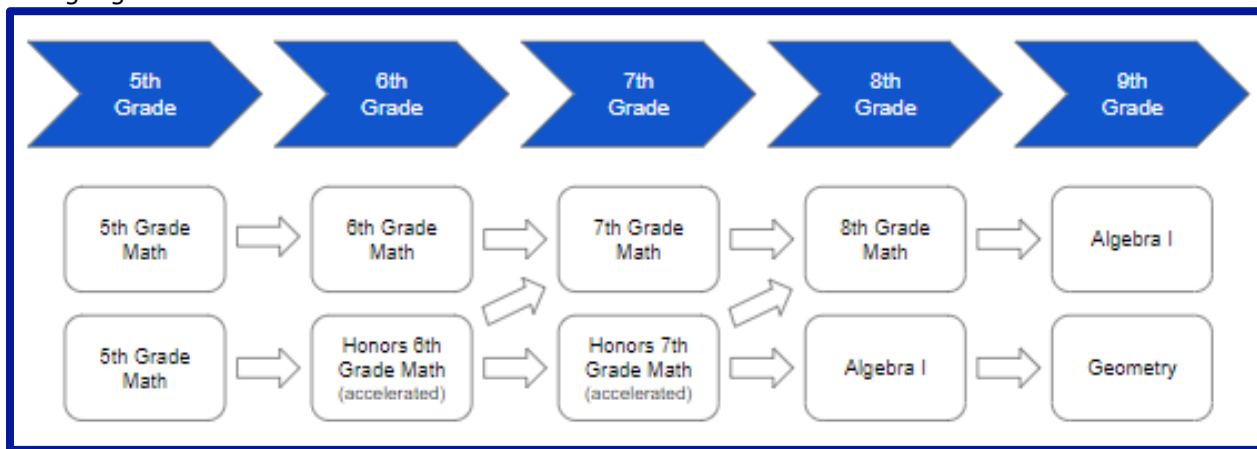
5th Grade

6th Grade

7th Grade

8th Grade

9th Grade

5th Grade Math

6th Grade Math

7th Grade Math

8th Grade Math

Algebra I

5th Grade Math

Honors 6th Grade Math (accelerated)

Honors 7th Grade Math (accelerated)

Algebra I

Geometry